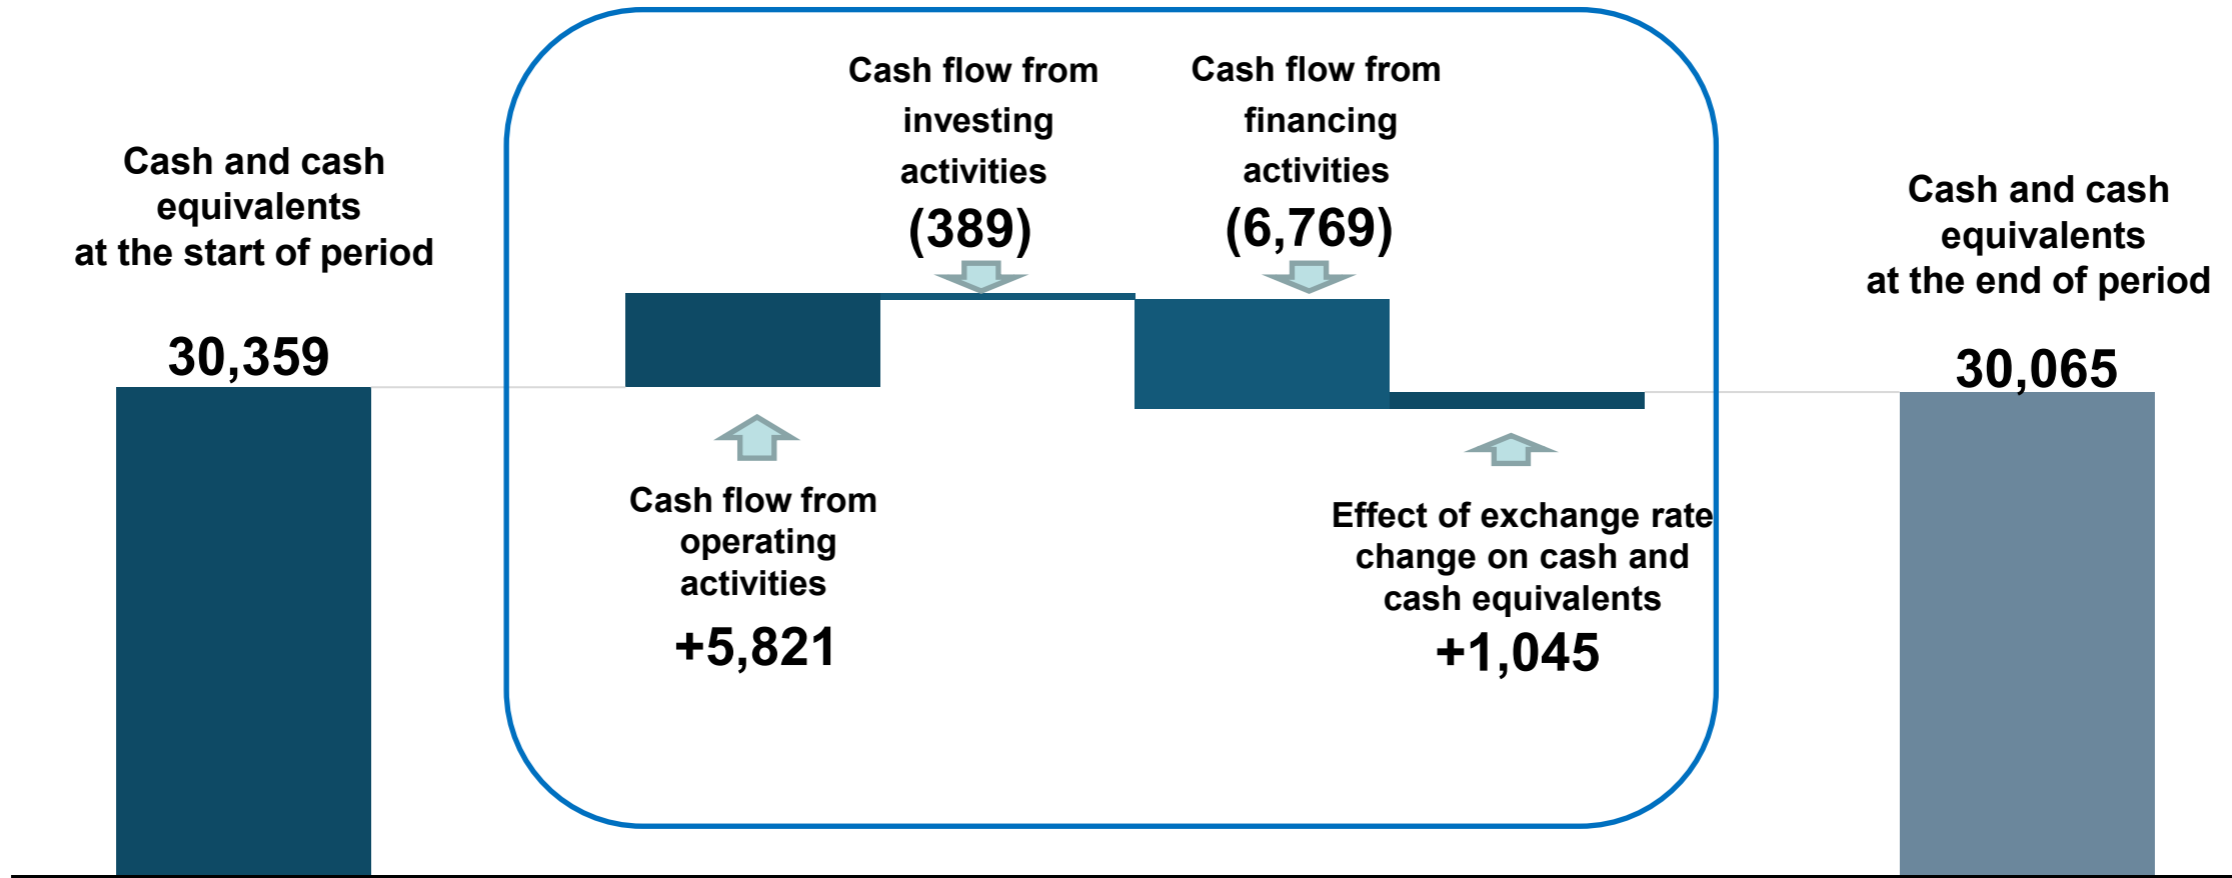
Cash and cash equivalents at the start of period

30,359

Cash flow from investing activities

(389)

Cash flow from financing activities

(6,769)

Cash and cash equivalents at the end of period

30,065

Cash flow from operating activities

+5,821

Effect of exchange rate change on cash and cash equivalents

+1,045